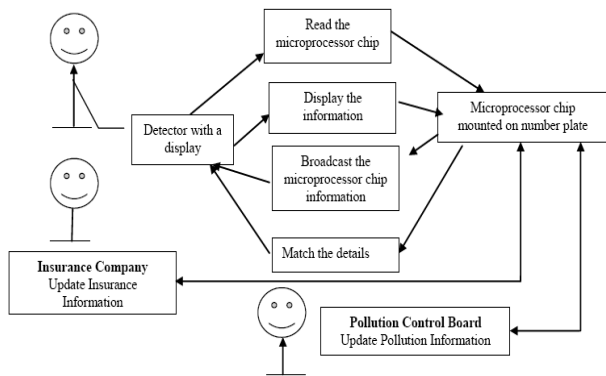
Read the microprocessor chip

Display the information

Detector with a display

Microprocessor chip mounted on number plate

Broadcast the microprocessor chip information

Match the details

**Insurance Company**
Update Insurance Information

**Pollution Control Board**
Update Pollution Information